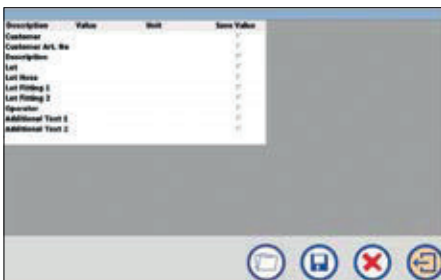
| Description | Value | Unit | Save Value |
|---|---|---|---|
| Customer | | | ✓ |
| Customer Art. No | | | ✓ |
| Description | | | ✓ |
| Lot | | | ✓ |
| Lot Hose | | | ✓ |
| Lot Fitting 1 | | | ✓ |
| Lot Fitting 2 | | | ✓ |
| Operator | | | ✓ |
| Additional Text 1 | | | ✓ |
| Additional Text 2 | | | ✓ |